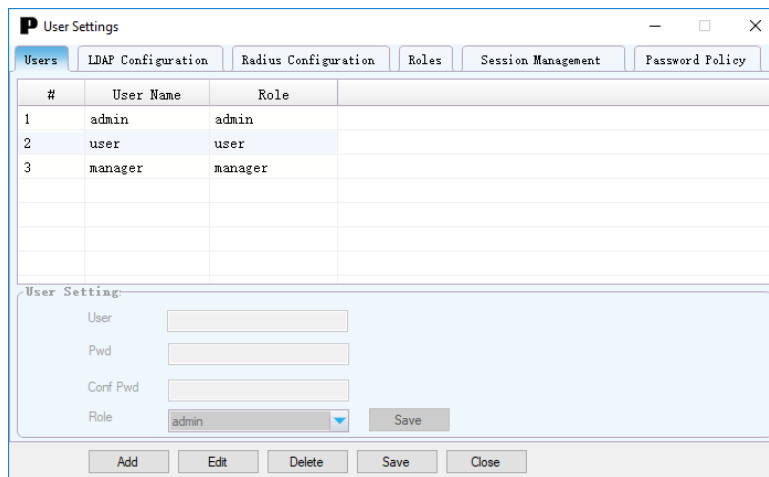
P User Settings

Users | LDAP Configuration | Radius Configuration | Roles | Session Management | Password Policy

| # | User Name | Role |
|---|---|---|
| 1 | admin | admin |
| 2 | user | user |
| 3 | manager | manager |

User Setting

User

Pwd

Conf Pwd

Role admin

Save

Add Edit Delete Save Close